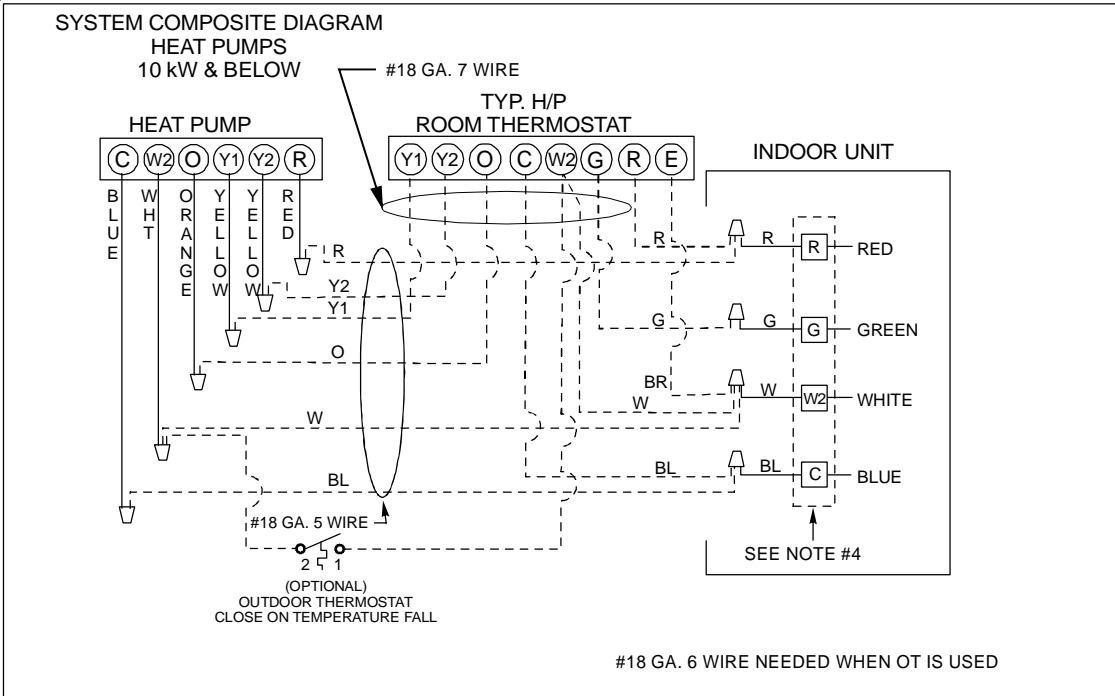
SYSTEM COMPOSITE DIAGRAM
HEAT PUMPS
10 kW & BELOW

#18 GA. 7 WIRE

TYP. H/P
ROOM THERMOSTAT

HEAT PUMP

C W2 O Y1 Y2 R

Y1 Y2 O C W2 G R E

INDOOR UNIT

BLUE
WHT
ORANGE
YELLOW
YELLOW
RED

R
Y2
Y1
O
W
BL

R
G
BR
W
BL

R
G
W
BL

R RED
G GREEN
W2 WHITE
C BLUE

#18 GA. 5 WIRE

2 1
(OPTIONAL)
OUTDOOR THERMOSTAT
CLOSE ON TEMPERATURE FALL

SEE NOTE #4

#18 GA. 6 WIRE NEEDED WHEN OT IS USED